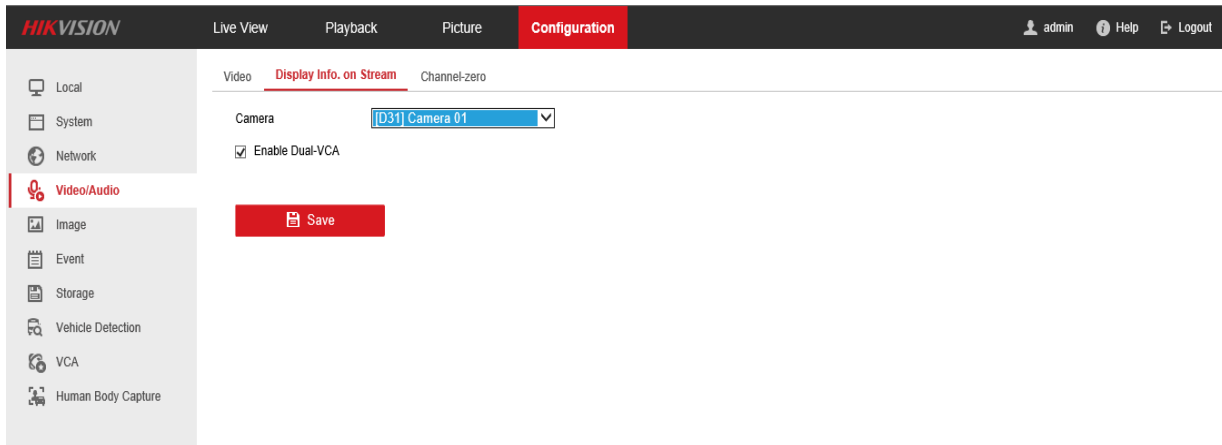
HIKVISION

Live View
Playback
Picture
Configuration

admin
Help
Logout

Local
System
Network
Video/Audio
Image
Event
Storage
Vehicle Detection
VCA
Human Body Capture

Video
Display Info. on Stream
Channel-zero

Camera
[D31] Camera 01

Enable Dual-VCA

Save